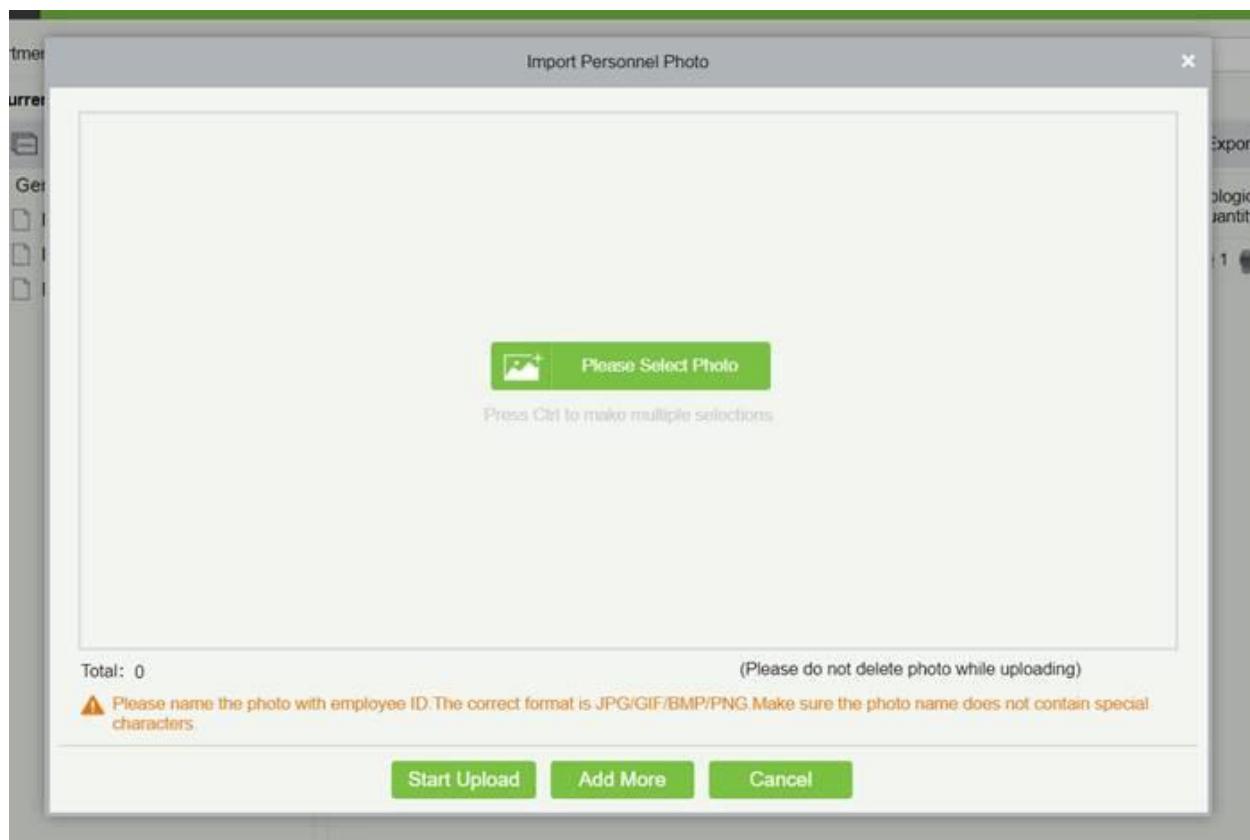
rtmer

urrer

Ger

Expor

ologic
uantit

1

Import Personnel Photo

×

Please Select Photo

Press Ctrl to make multiple selections

Total: 0

(Please do not delete photo while uploading)

Please name the photo with employee ID.The correct format is JPG/GIF/BMP/PNG.Make sure the photo name does not contain special characters

Start Upload

Add More

Cancel